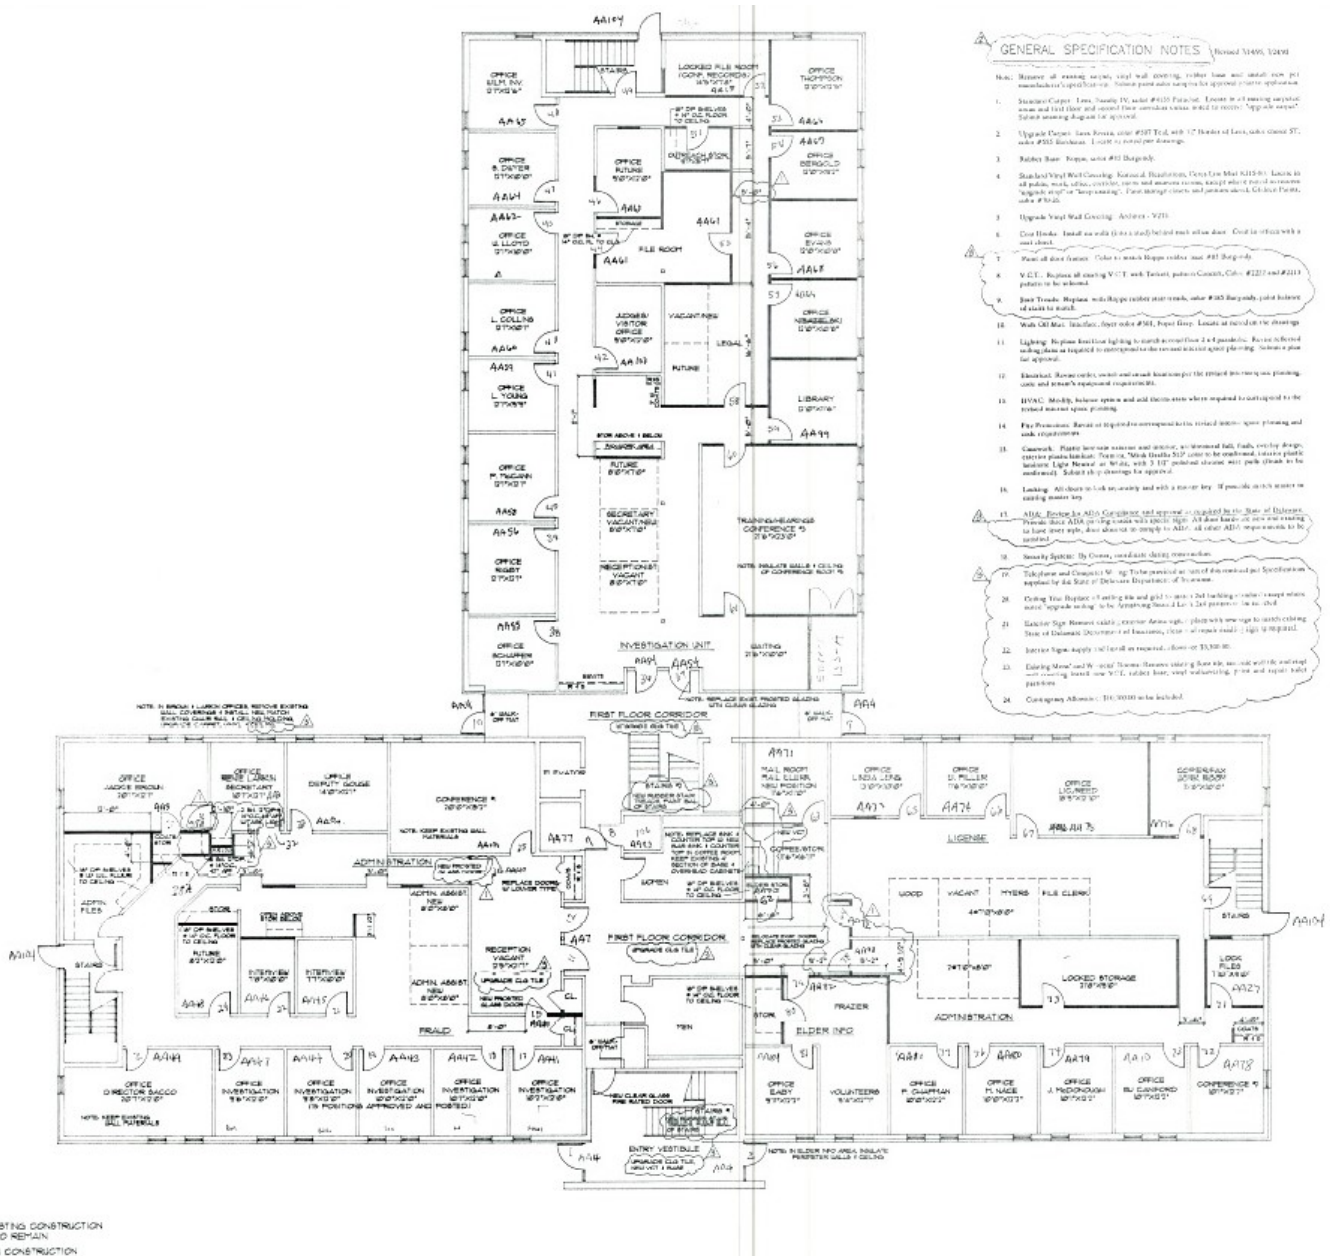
AA104

OFFICE
FILM. INV.

STAIRS

LOCKED FILE ROOM
(CONF. RECORDS)

AA17

OFFICE
THOMPSON

AA67

AA66

OFFICE
B. DIETER

AA64

AA63

OFFICE
LLOYD

OFFICE
FUTURE

AA60

STORAGE

AA61

FILE ROOM

AA67

OFFICE
BERGOLD

OFFICE
EVANS

AA68

AA69

OFFICE
L. COLLINS

AA60

AA59

OFFICE
L. YOUNG

JUDGES/
VISITOR
OFFICE

VACANT/NEW

LEGAL

FUTURE

OFFICE
NEBABELSKI

LIBRARY

AA99

FUTURE

OFFICE
P. McCANN

AA58

AA56

OFFICE
RIGBY

SECRETARY
VACANT/NEW

RECEPTIONIST
VACANT

TRAINING/HEARINGS
CONFERENCE

AA55

OFFICE
SCHAFFER

INVESTIGATION UNIT

WAITING

AA54

AA4

FIRST FLOOR CORRIDOR

OFFICE
JACKIE BROWN

OFFICE
RENEE LARSON
SECRETARY

OFFICE
DEPUTY GOUGE

CONFERENCE

ELEVATOR

STAIRS

MAIL ROOM
MAIL CLERK
NEW POSITION

AA71

OFFICE
LINDA LEWIS

OFFICE
D. FILLER

OFFICE
LICENSED

CONFERENCE
ROOM

ADMINISTRATION

AA77

COPIES/STOR.

LICENSE

ADMIN. FILES

STOR.

FUTURE

INTERVIEW

INTERVIEW

ADMIN. ASSIST.
NEW

RECEPTION
VACANT

WOMEN

MEN

FIRST FLOOR CORRIDOR

WOOD

VACANT

MYERS

FILE CLERK

LOCKED STORAGE

ELDER INFO

FRAZER

ADMINISTRATION

STAIRS

LOCK FILES

AA104

AA14

STAIRS

FRAUD

AA49

AA47

AA44

AA43

AA42

AA41

OFFICE
DIRECTOR SACCO

OFFICE
INVESTIGATION

OFFICE
INVESTIGATION

OFFICE
INVESTIGATION

OFFICE
INVESTIGATION

(5 POSITIONS APPROVED AND POSTED)

ENTRY VESTIBULE

AA1

OFFICE
EASY

VOLUNTEERS

OFFICE
P. CHAPMAN

OFFICE
M. NACE

OFFICE
J. McDONOUGH

OFFICE
BJ CANFORD

CONFERENCE

AA78

GENERAL SPECIFICATION NOTES

EXISTING CONSTRUCTION
TO REMAIN
CONSTRUCTION